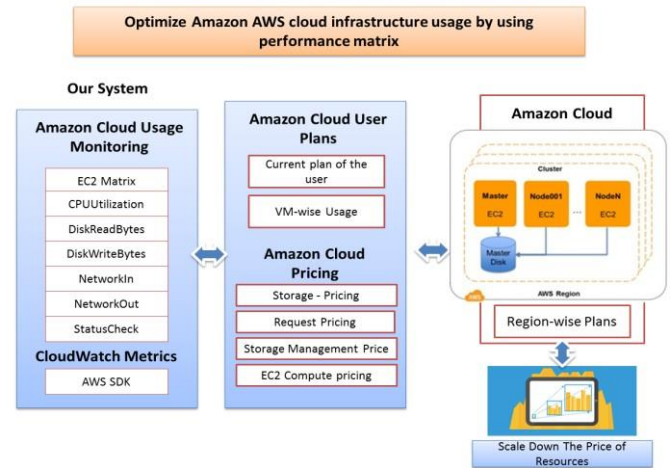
Optimize Amazon AWS cloud infrastructure usage by using performance matrix

Our System

Amazon Cloud Usage Monitoring

EC2 Matrix

CPUUtilization

DiskReadBytes

DiskWriteBytes

NetworkIn

NetworkOut

StatusCheck

CloudWatch Metrics

AWS SDK

Amazon Cloud User Plans

Current plan of the user

VM-wise Usage

Amazon Cloud Pricing

Storage - Pricing

Request Pricing

Storage Management Price

EC2 Compute pricing

Amazon Cloud

Cluster

Master

EC2

Node001

EC2

...

NodeN

EC2

Master Disk

AWS Region

Region-wise Plans

Scale Down The Price of Resources